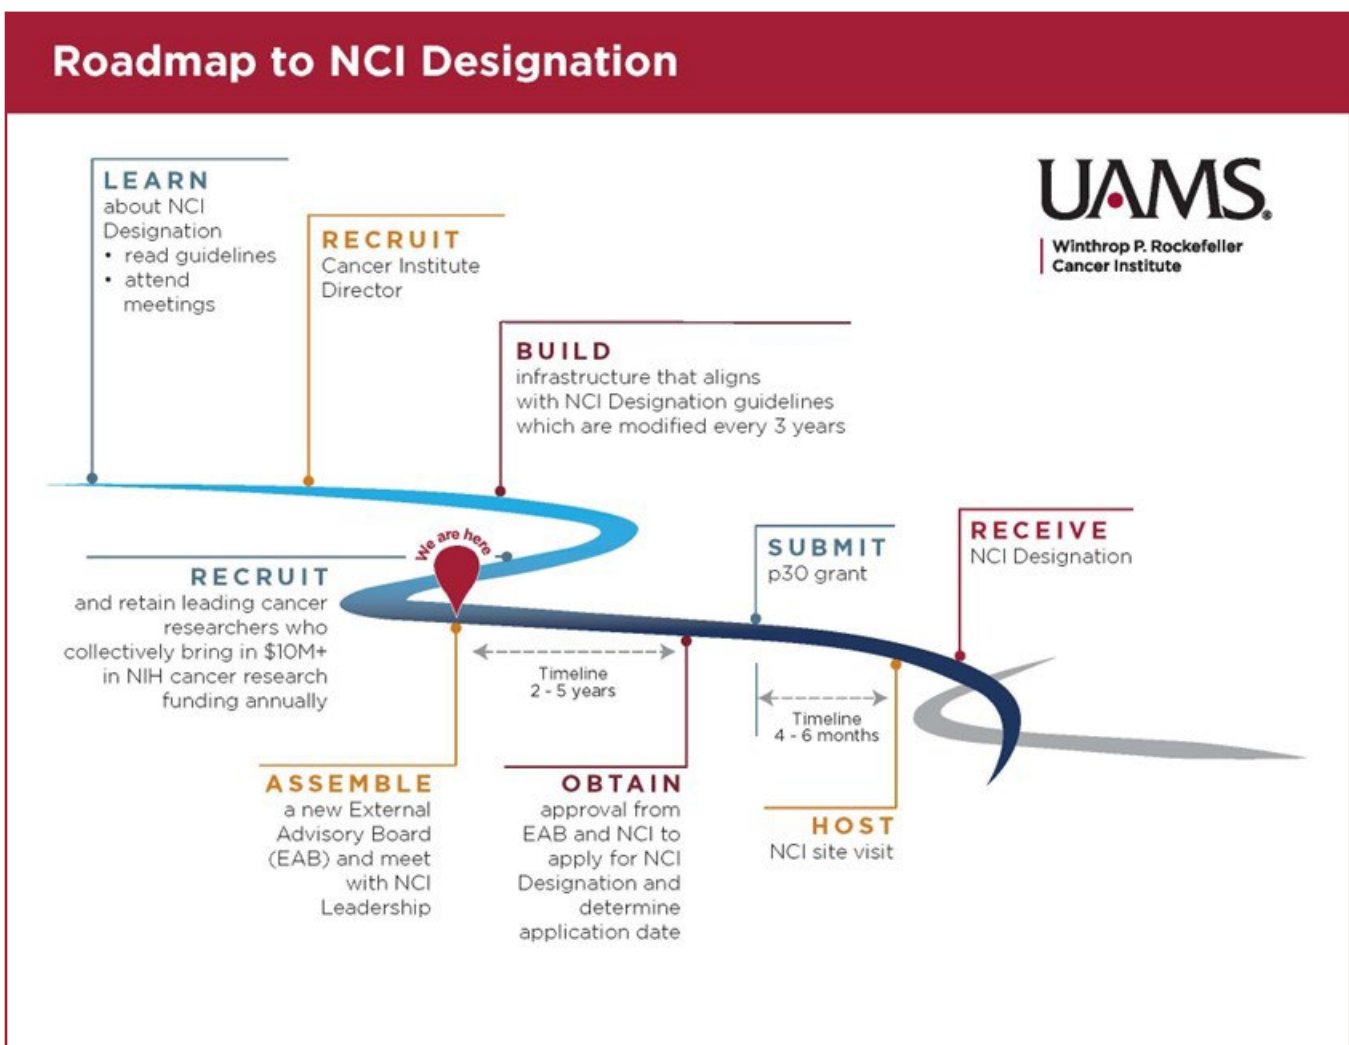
Roadmap to NCI Designation

UAMS

Winthrop P. Rockefeller Cancer Institute

LEARN
about NCI Designation
• read guidelines
• attend meetings

RECRUIT
Cancer Institute Director

BUILD
infrastructure that aligns with NCI Designation guidelines which are modified every 3 years

We are here

RECRUIT
and retain leading cancer researchers who collectively bring in $10M+ in NIH cancer research funding annually

SUBMIT
p30 grant

RECEIVE
NCI Designation

Timeline
2 - 5 years

Timeline
4 - 6 months

ASSEMBLE
a new External Advisory Board (EAB) and meet with NCI Leadership

OBTAIN
approval from EAB and NCI to apply for NCI Designation and determine application date

HOST
NCI site visit